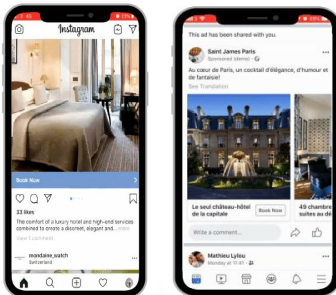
Instagram

Book Now

33 likes

The comfort of a luxury hotel and high-end services combined to create a discreet, elegant and... more

View Comments

mondaine_watch
Switzerland

This ad has been shared with you.

Saint James Paris
Sponsored

Au coeur de Paris, un cocktail d'élégance, d'humour et de fantaisie!

See Translation

Le seul château-hôtel de la capitale

Book Now

49 chambres et suites au décor

Write a comment...

Mathieu Lyleu